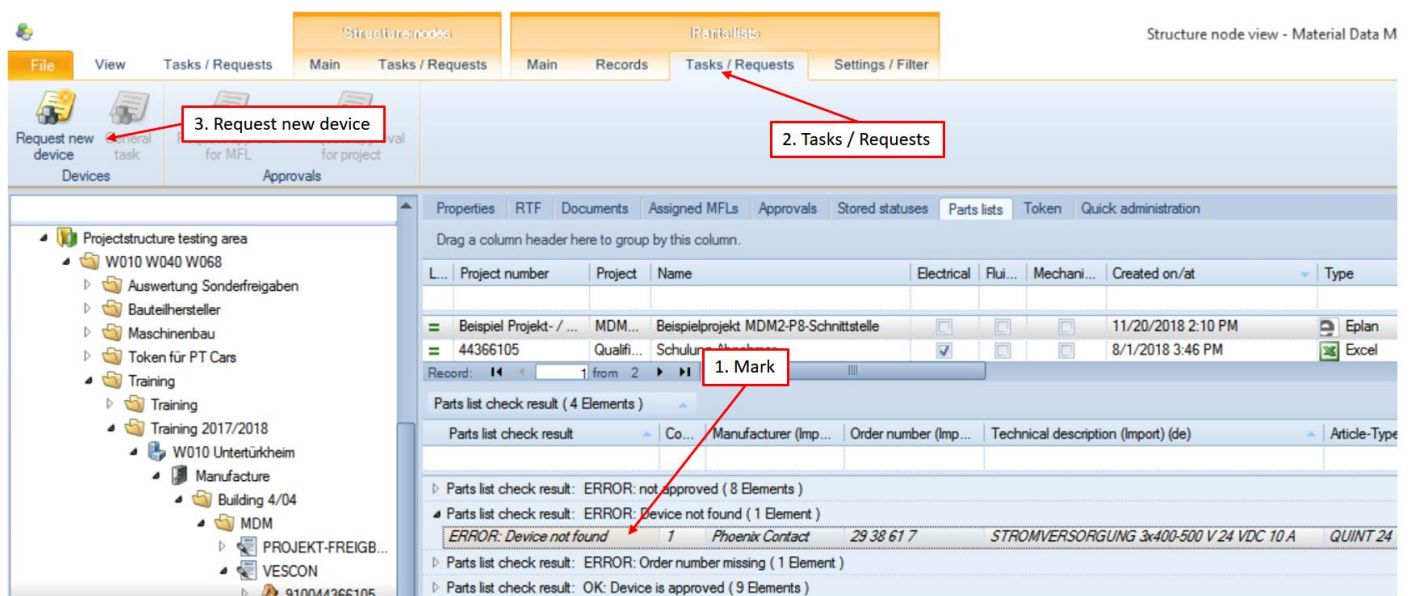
Structure nodes
Parts lists
Structure node view - Material Data M

File
View
Tasks / Requests
Main
Tasks / Requests
Main
Records
Tasks / Requests
Settings / Filter

Request new device
General task
Devices
for MFL
for project
Approvals

3. Request new device
2. Tasks / Requests

Properties | RTF | Documents | Assigned MFLs | Approvals | Stored statuses | Parts lists | Token | Quick administration

Drag a column header here to group by this column.

| L... | Project number | Project | Name | Electrical | Flui... | Mechani... | Created on/at | Type |
|---|---|---|---|---|---|---|---|---|
| = | Beispiel Projekt- / ... | MDM... | Beispielprojekt MDM2-P8-Schnittstelle | | | | 11/20/2018 2:10 PM | Eplan |
| = | 44366105 | Qualifi... | Schulung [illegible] | ✓ | | | 8/1/2018 3:46 PM | Excel |

Record: 1 from 2

1. Mark

Projectstructure testing area
W010 W040 W068
Auswertung Sonderfreigaben
Bauteilhersteller
Maschinenbau
Token für PT Cars
Training
Training
Training 2017/2018
W010 Untertürkheim
Manufacture
Building 4/04
MDM
PROJEKT-FREIGB...
VESCON
910044366105

Parts list check result ( 4 Elements )

| Parts list check result | Co... | Manufacturer (Imp... | Order number (Imp... | Technical description (Import) (de) | Article-Type |
|---|---|---|---|---|---|

Parts list check result: ERROR: not approved ( 8 Elements )
Parts list check result: ERROR: Device not found ( 1 Element )
ERROR: Device not found | 1 | Phoenix Contact | 29 38 61 7 | STROMVERSORGUNG 3x400-500 V 24 VDC 10 A | QUINT 24
Parts list check result: ERROR: Order number missing ( 1 Element )
Parts list check result: OK: Device is approved ( 9 Elements )